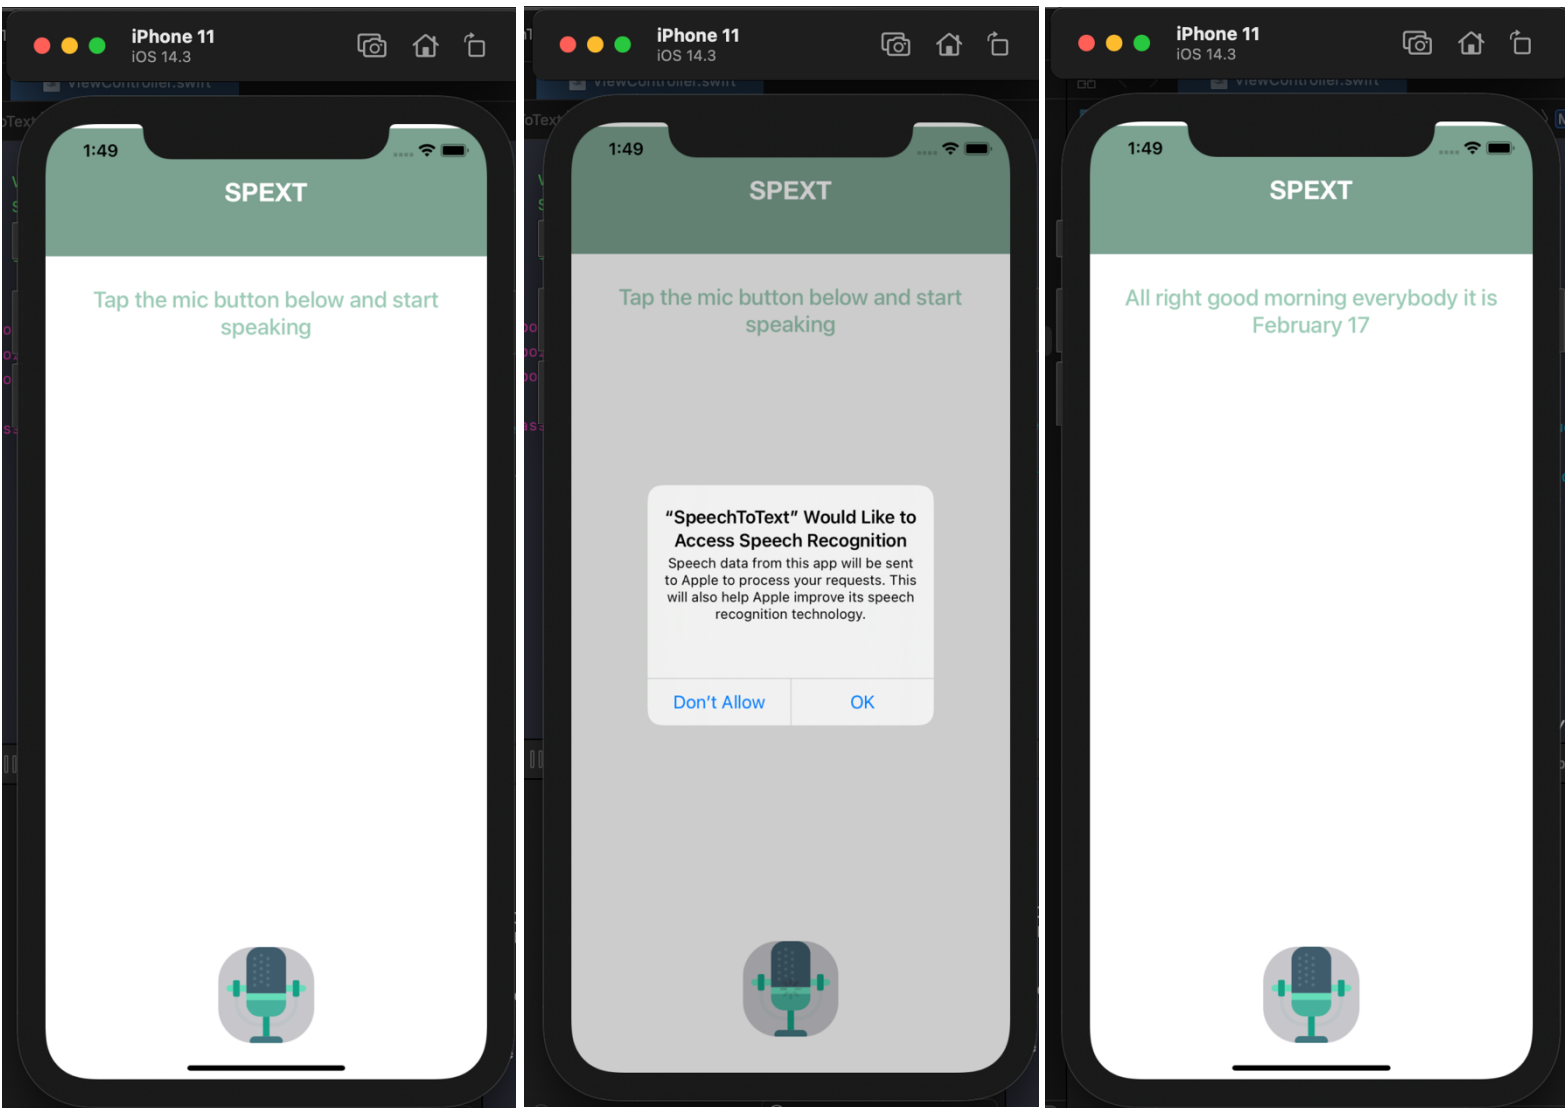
iPhone 11
iOS 14.3

1:49

SPEXT

Tap the mic button below and start speaking

iPhone 11
iOS 14.3

1:49

SPEXT

Tap the mic button below and start speaking

“SpeechToText” Would Like to Access Speech Recognition

Speech data from this app will be sent to Apple to process your requests. This will also help Apple improve its speech recognition technology.

Don’t Allow | OK

iPhone 11
iOS 14.3

1:49

SPEXT

All right good morning everybody it is February 17